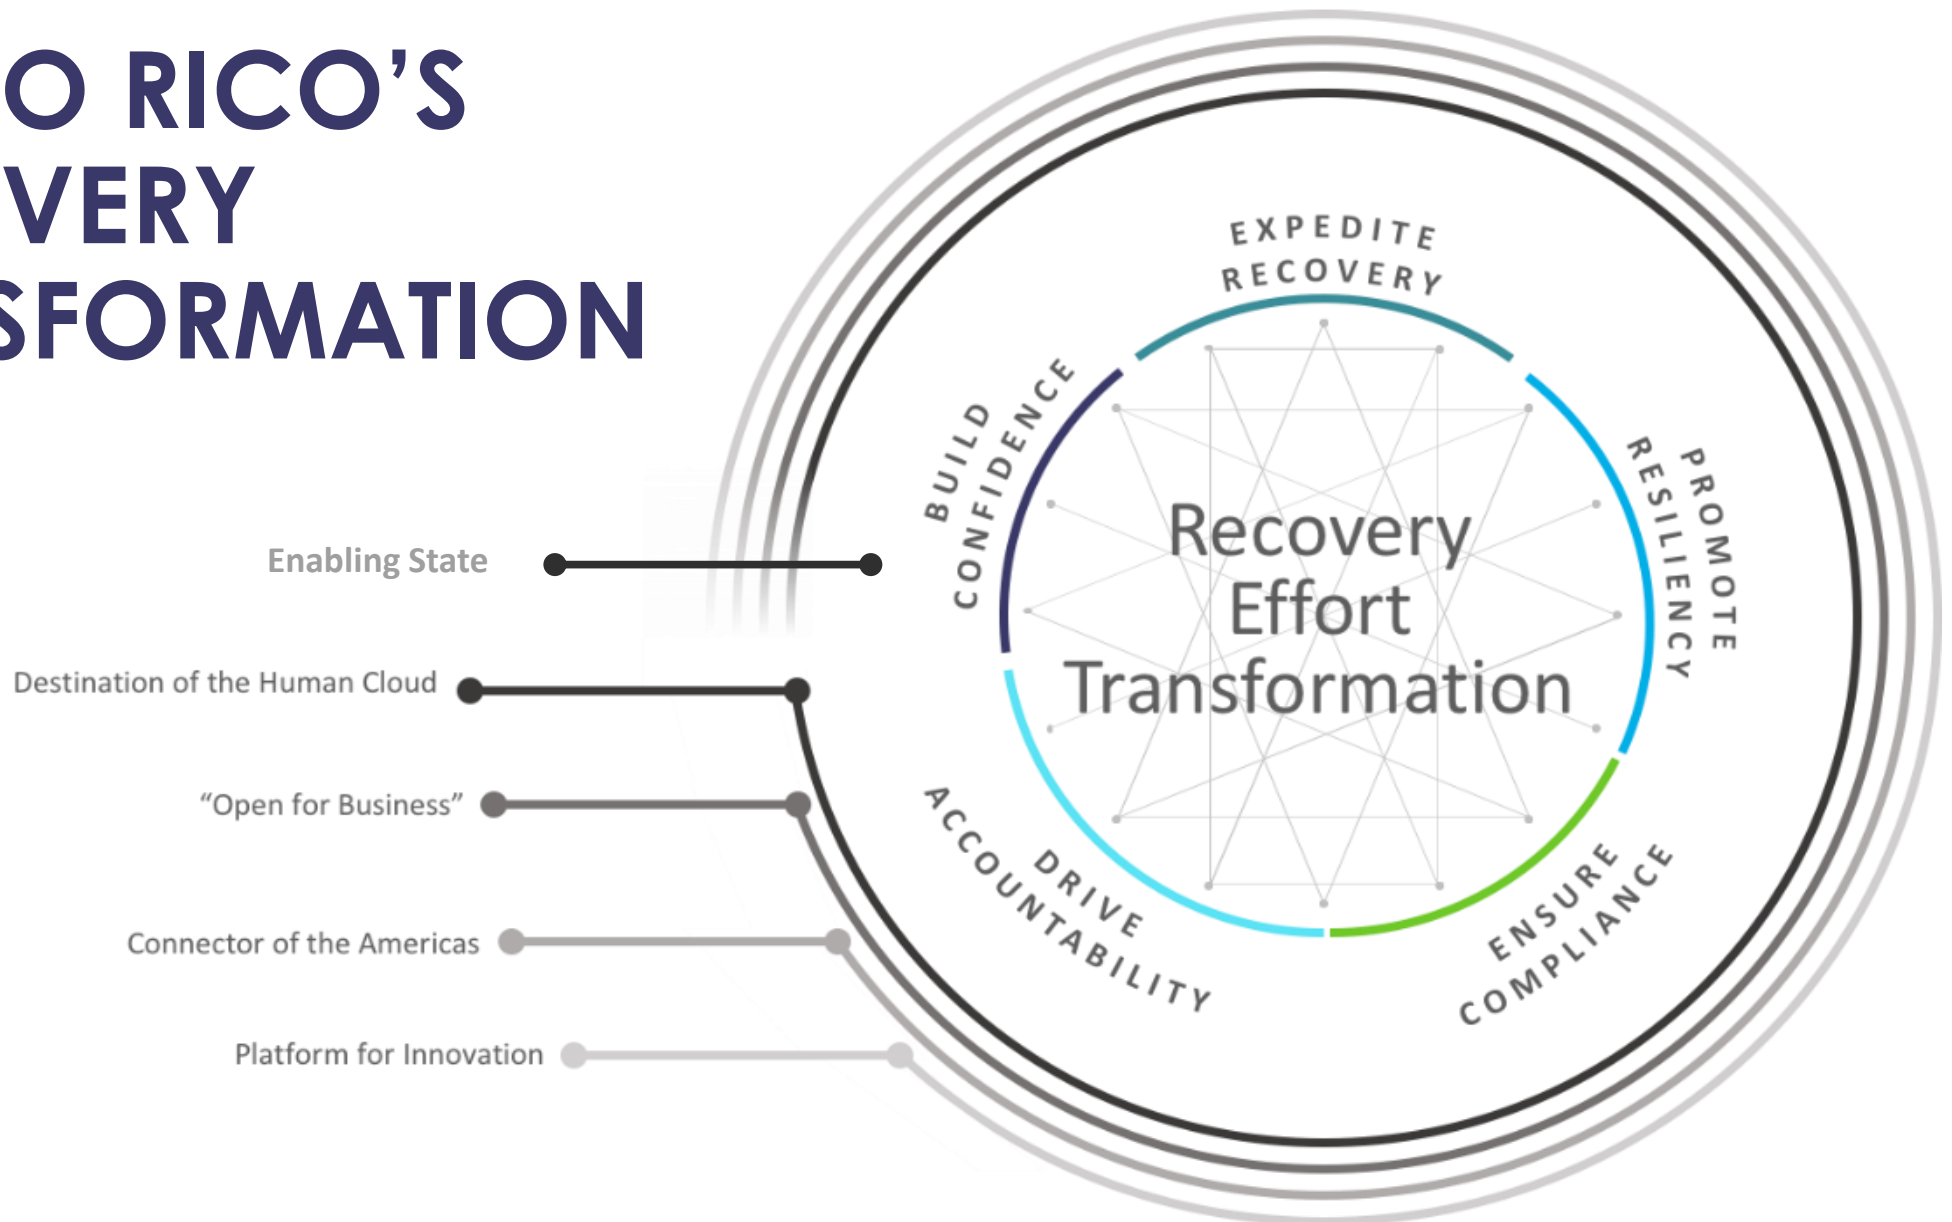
O RICO'S
VERY
SFORMATION

EXPEDITE RECOVERY

PROMOTE RESILIENCY

ENSURE COMPLIANCE

DRIVE ACCOUNTABILITY

BUILD CONFIDENCE

Recovery Effort Transformation

Enabling State

Destination of the Human Cloud

"Open for Business"

Connector of the Americas

Platform for Innovation